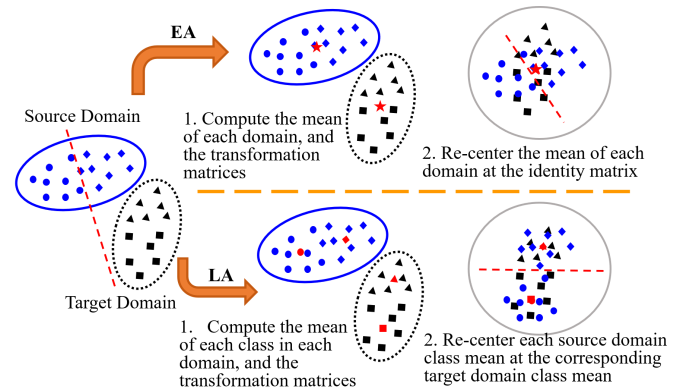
EA

1. Compute the mean of each domain, and the transformation matrices

2. Re-center the mean of each domain at the identity matrix

Source Domain

Target Domain

LA

1. Compute the mean of each class in each domain, and the transformation matrices

2. Re-center each source domain class mean at the corresponding target domain class mean